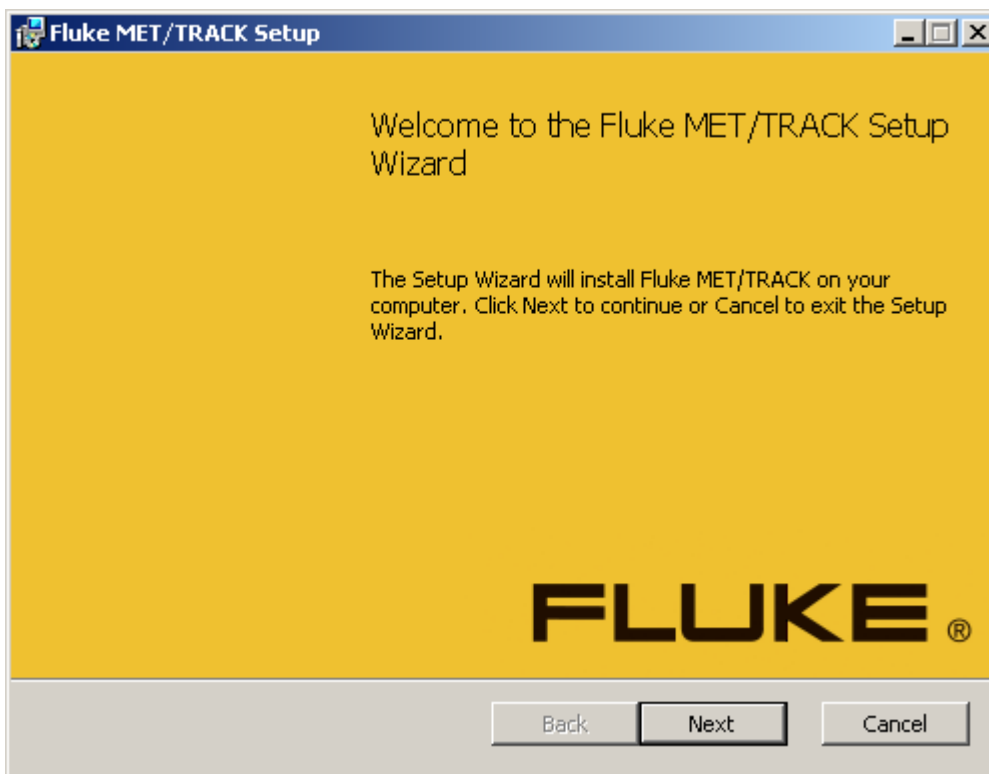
Fluke MET/TRACK Setup

Welcome to the Fluke MET/TRACK Setup Wizard

The Setup Wizard will install Fluke MET/TRACK on your computer. Click Next to continue or Cancel to exit the Setup Wizard.

FLUKE®

Back

Next

Cancel